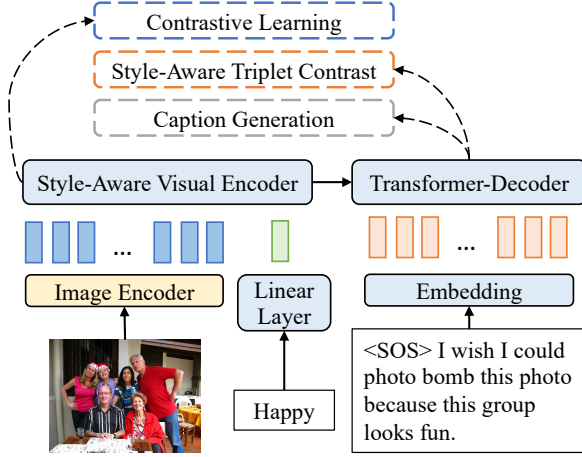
Contrastive Learning

Style-Aware Triplet Contrast

Caption Generation

Style-Aware Visual Encoder

Transformer-Decoder

...

...

Image Encoder

Linear Layer

Embedding

Happy

<SOS> I wish I could photo bomb this photo because this group looks fun.